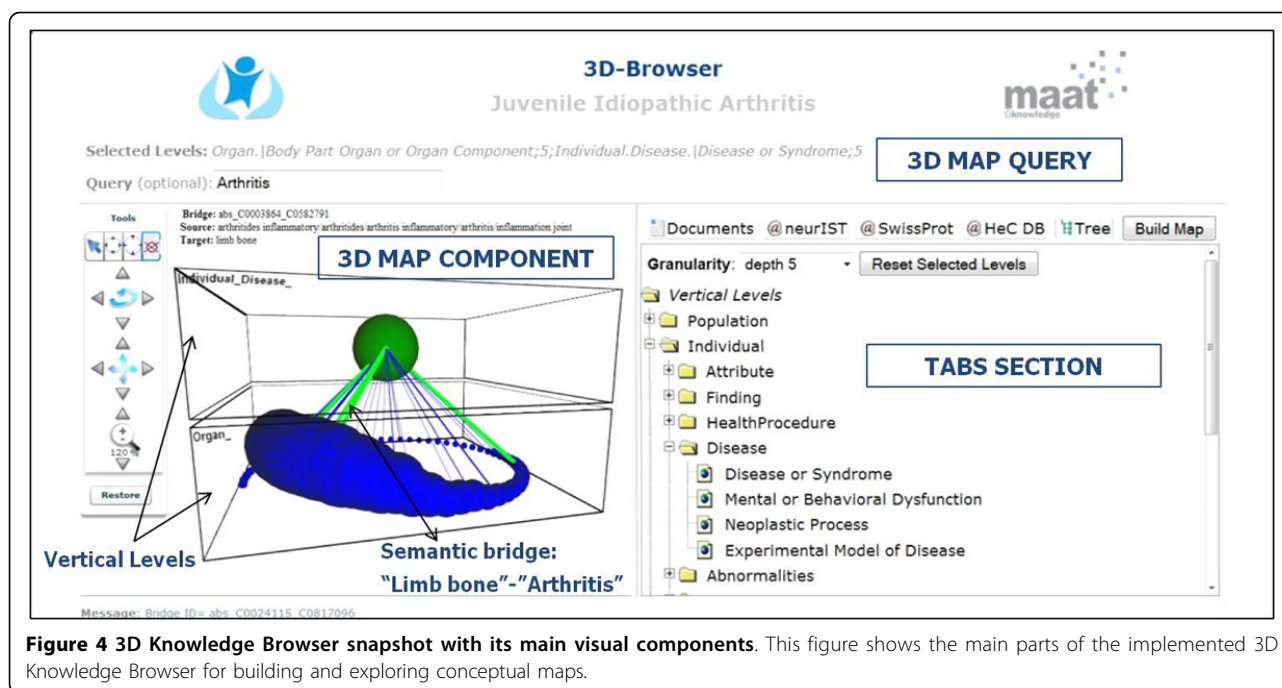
3D-Browser

Juvenile Idiopathic Arthritis

maat

Gknowledge

Selected Levels: Organ.|Body Part Organ or Organ Component;5;Individual.Disease.|Disease or Syndrome;5

3D MAP QUERY

Query (optional): Arthritis

Tools

Bridge: abs_C0003864_C0582791
Source: arthritides inflammatory/arthritides/arthritis inflammatory/arthritis/inflammation joint
Target: limb bone

3D MAP COMPONENT

Individual_Disease_

Organ_

120 %

Restore

Vertical Levels

Semantic bridge: "Limb bone"-"Arthritis"

Message: Bridge ID= abs_C0024115_C0817096

Documents @neurIST @SwissProt @HeC DB Tree Build Map

Granularity: depth 5 Reset Selected Levels

Vertical Levels
Population
Individual
Attribute
Finding
HealthProcedure
Disease
Disease or Syndrome
Mental or Behavioral Dysfunction
Neoplastic Process
Experimental Model of Disease
Abnormalities

TABS SECTION

**Figure 4 3D Knowledge Browser snapshot with its main visual components**. This figure shows the main parts of the implemented 3D Knowledge Browser for building and exploring conceptual maps.